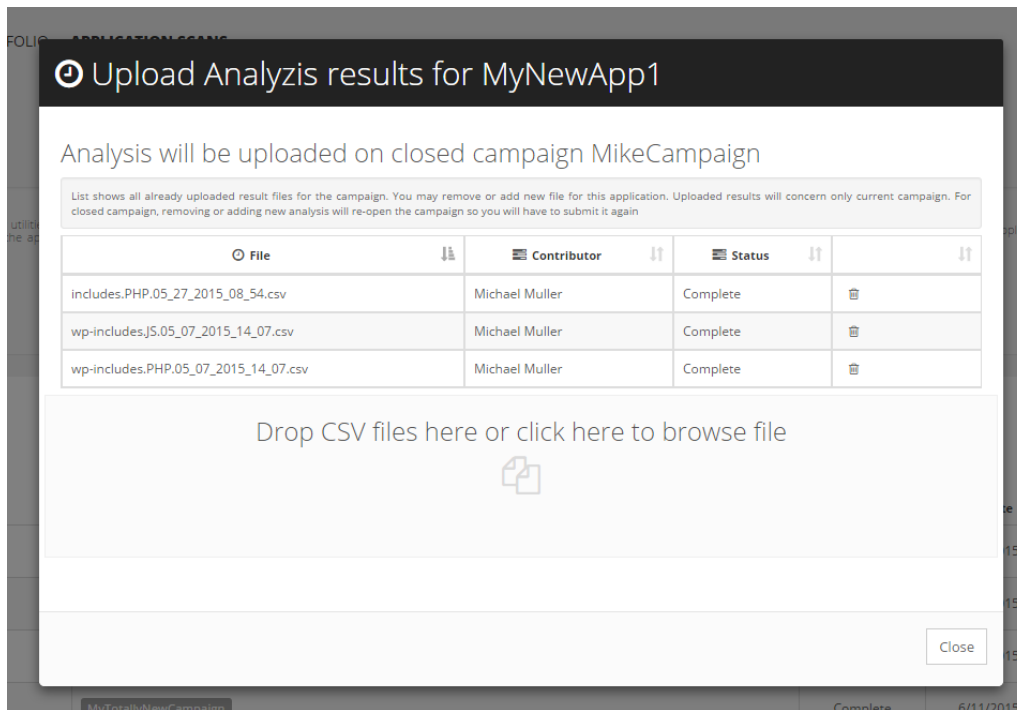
FOLIO

Upload Analyzis results for MyNewApp1

Analysis will be uploaded on closed campaign MikeCampaign

List shows all already uploaded result files for the campaign. You may remove or add new file for this application. Uploaded results will concern only current campaign. For closed campaign, removing or adding new analysis will re-open the campaign so you will have to submit it again

| File | Contributor | Status | |
|---|---|---|---|
| includes.PHP.05_27_2015_08_54.csv | Michael Muller | Complete | |
| wp-includes.JS.05_07_2015_14_07.csv | Michael Muller | Complete | |
| wp-includes.PHP.05_07_2015_14_07.csv | Michael Muller | Complete | |

Drop CSV files here or click here to browse file

Close

MyTotallyNewCampaign
Complete
6/11/2015